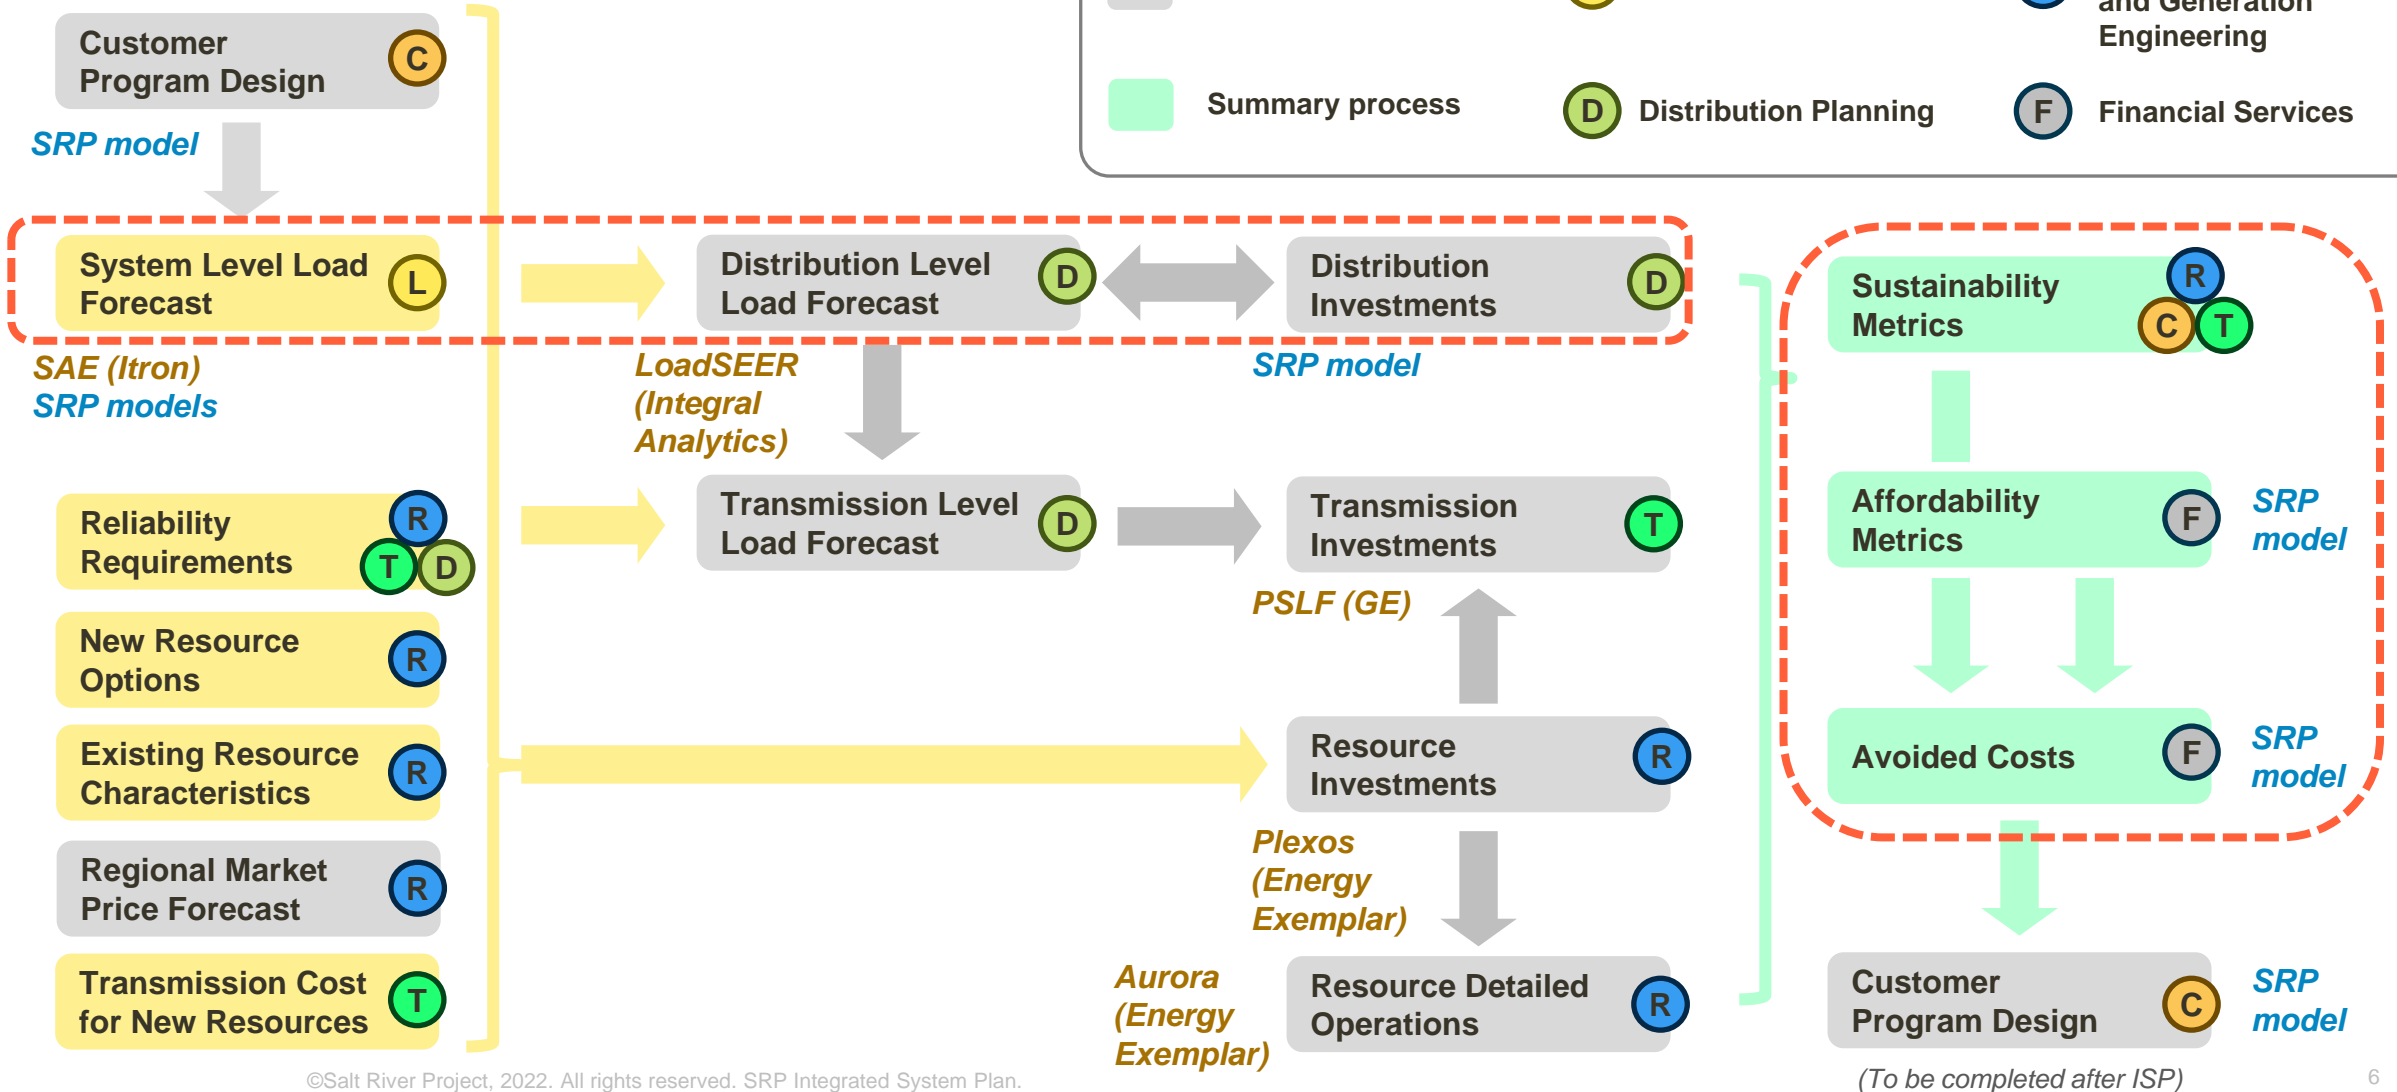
Customer Program Design C

SRP model

and Generation Engineering

Summary process

D Distribution Planning

F Financial Services

System Level Load Forecast L

SAE (Itron)
SRP models

Distribution Level Load Forecast D

Distribution Investments D

SRP model

LoadSEER (Integral Analytics)

Sustainability Metrics R C T

Reliability Requirements R T D

Transmission Level Load Forecast D

Transmission Investments T

Affordability Metrics F

SRP model

PSLF (GE)

New Resource Options R

Existing Resource Characteristics R

Resource Investments R

Avoided Costs F

SRP model

Plexos (Energy Exemplar)

Regional Market Price Forecast R

Transmission Cost for New Resources T

Aurora (Energy Exemplar)

Resource Detailed Operations R

Customer Program Design C

SRP model

(To be completed after ISP)

©Salt River Project, 2022. All rights reserved. SRP Integrated System Plan.

6